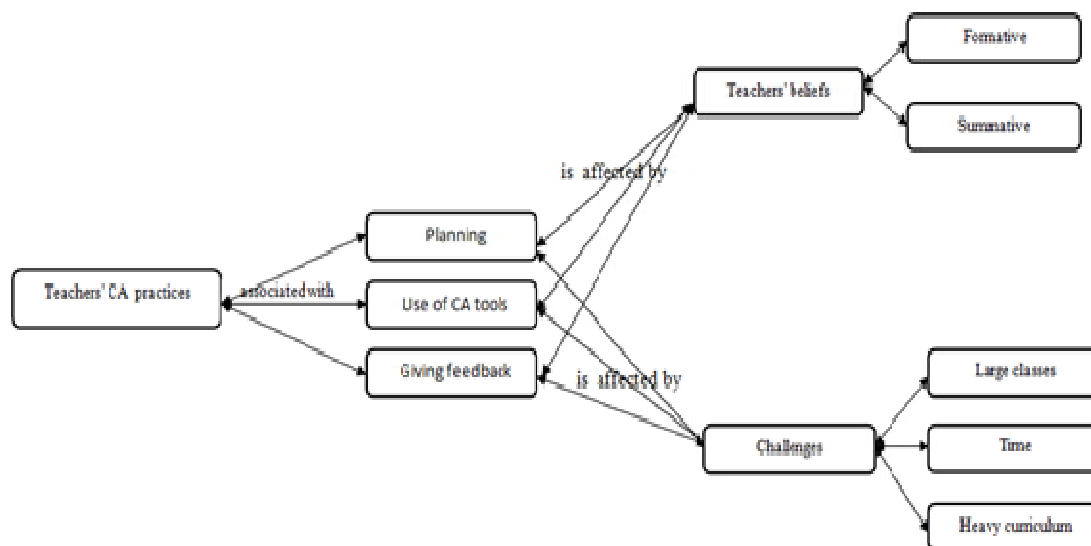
Formative

Teachers' beliefs

Summative

is affected by

Planning

Teachers' CA practices

associated with

Use of CA tools

Giving feedback

is affected by

Large classes

Challenges

Time

Heavy curriculum